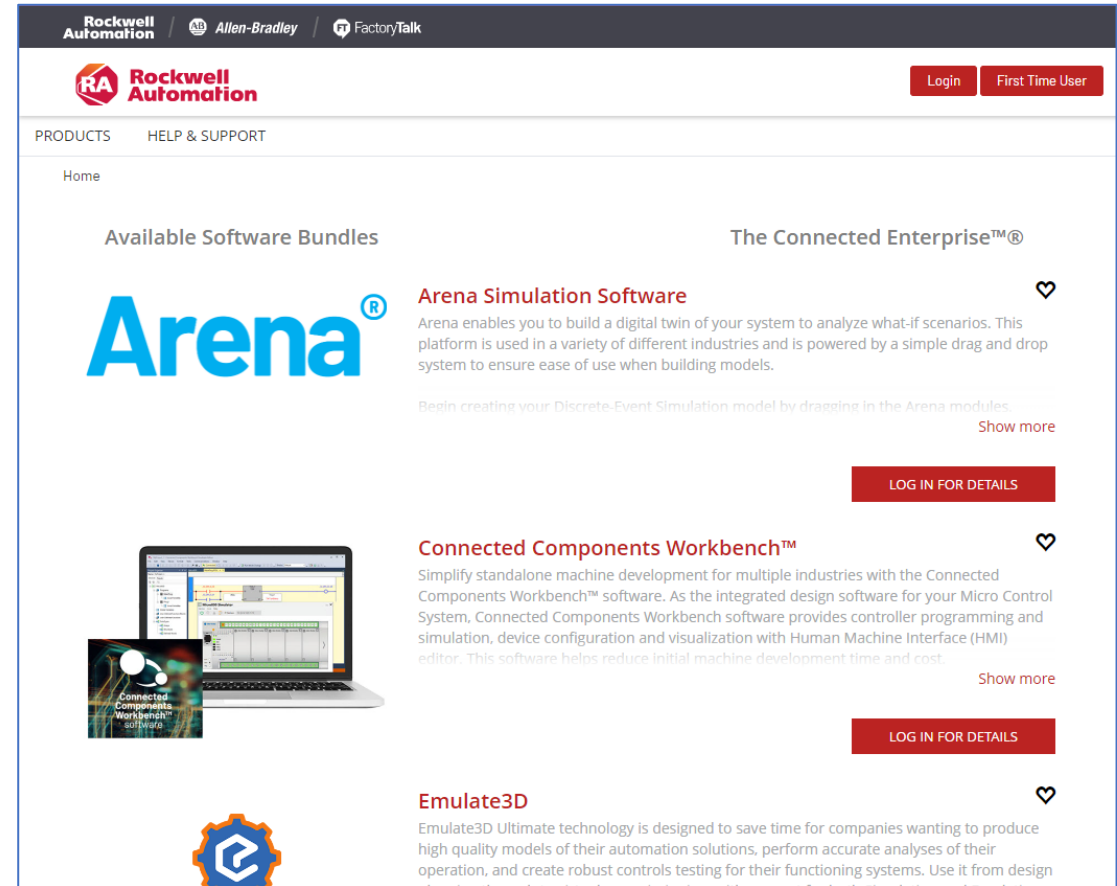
Rockwell Automation / AB Allen-Bradley / FT FactoryTalk

RA Rockwell Automation

Login First Time User

PRODUCTS HELP & SUPPORT

Home

Available Software Bundles

The Connected Enterprise™®

Arena®

Arena Simulation Software

Arena enables you to build a digital twin of your system to analyze what-if scenarios. This platform is used in a variety of different industries and is powered by a simple drag and drop system to ensure ease of use when building models.

Begin creating your Discrete-Event Simulation model by dragging in the Arena modules.

Show more

LOG IN FOR DETAILS

Connected Components Workbench™ software

Connected Components Workbench™

Simplify standalone machine development for multiple industries with the Connected Components Workbench™ software. As the integrated design software for your Micro Control System, Connected Components Workbench software provides controller programming and simulation, device configuration and visualization with Human Machine Interface (HMI) editor. This software helps reduce initial machine development time and cost.

Show more

LOG IN FOR DETAILS

Emulate3D

Emulate3D Ultimate technology is designed to save time for companies wanting to produce high quality models of their automation solutions, perform accurate analyses of their operation, and create robust controls testing for their functioning systems. Use it from design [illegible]